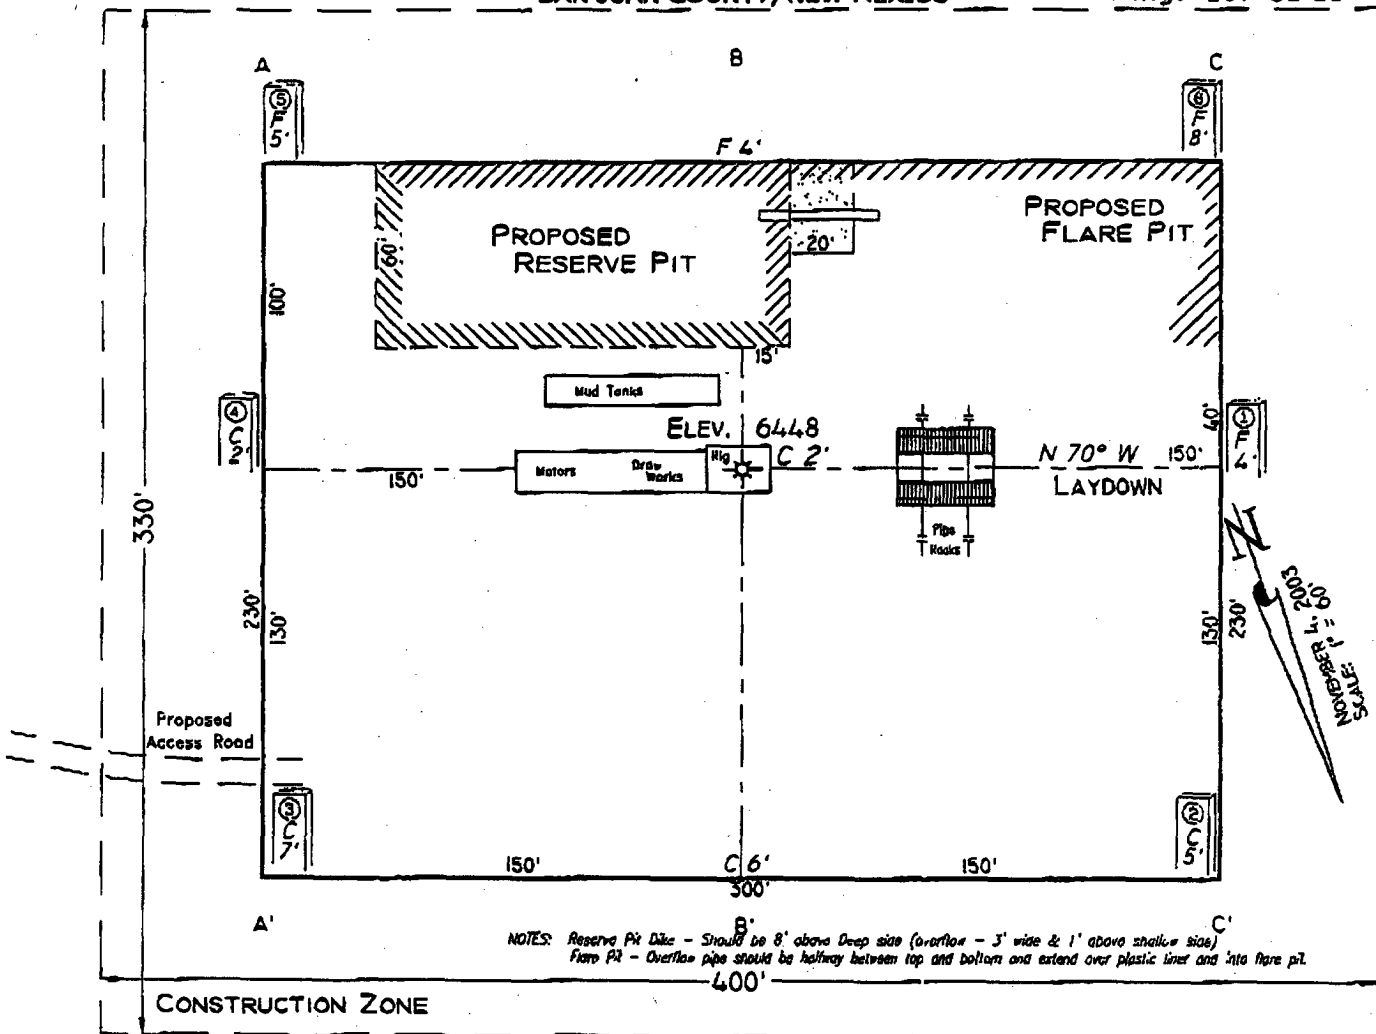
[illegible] COUNTY, NEW MEXICO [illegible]

A B C

⑤ F 5'

⑥ F 8'

F 4'

PROPOSED RESERVE PIT

60'

20'

PROPOSED FLARE PIT

100'

15'

Mud Tanks

④ C 2'

ELEV. 6448

C 2'

① F 4'

40'

150'

Motors Draw Works Rig

N 70° W 150'

LAYDOWN

Pipe Racks

330'

230' 130'

130' 230'

NOVEMBER 4, 2003 SCALE: 1" = 60'

Proposed Access Road

③ C 7'

② C 5'

150' C 6' 150'

300'

A' B' C'

NOTES: Reserve Pit Dike – Should be 8' above Deep side (overflow – 3' wide & 1' above shallow side)
Flare Pit – Overflow pipe should be halfway between top and bottom and extend over plastic liner and into flare pit.

400'

CONSTRUCTION ZONE